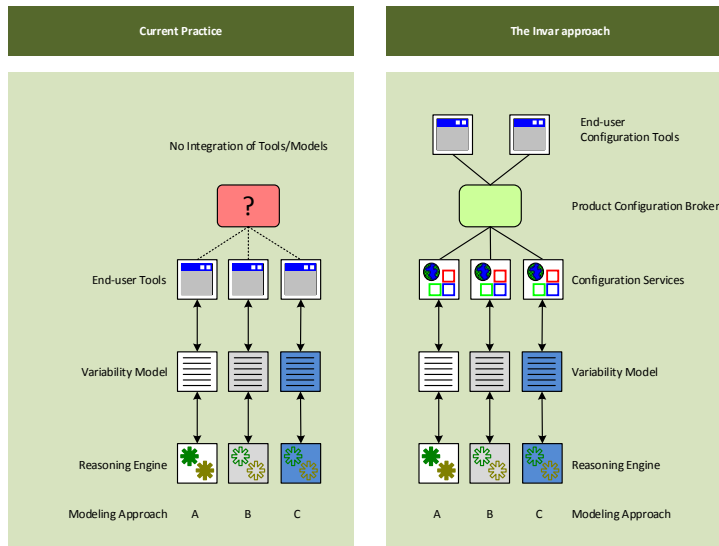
Current Practice

No Integration of Tools/Models

?

End-user Tools

Variability Model

Reasoning Engine

Modeling Approach A B C

The Invar approach

End-user Configuration Tools

Product Configuration Broker

Configuration Services

Variability Model

Reasoning Engine

A B C Modeling Approach